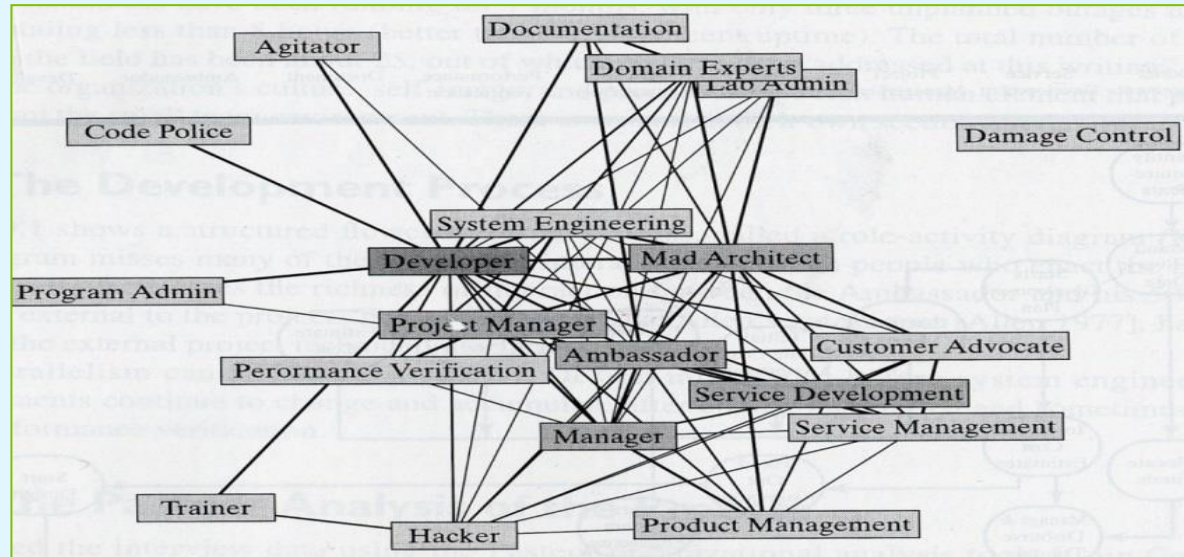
Agitator
Documentation
Domain Experts
Lab Admin
Code Police
Damage Control
System Engineering
Developer
Mad Architect
Program Admin
Project Manager
Ambassador
Customer Advocate
Peromance Verification
Service Development
Manager
Service Management
Trainer
Hacker
Product Management